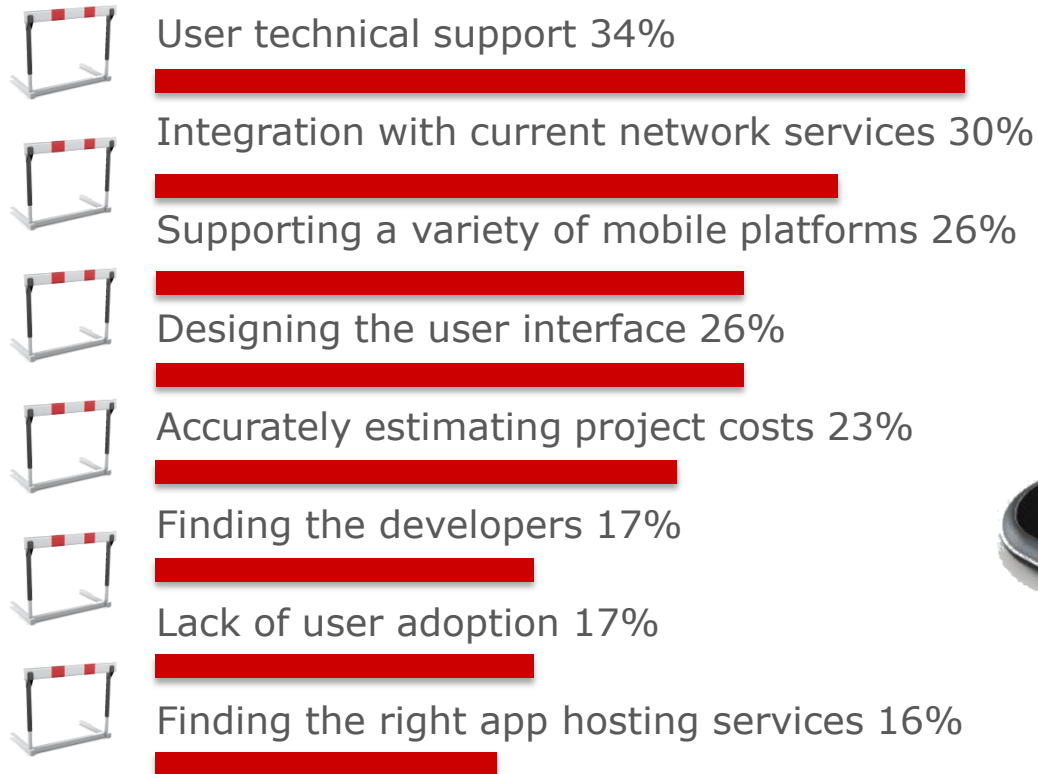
User technical support 34%

Integration with current network services 30%

Supporting a variety of mobile platforms 26%

Designing the user interface 26%

Accurately estimating project costs 23%

Finding the developers 17%

Lack of user adoption 17%

Finding the right app hosting services 16%